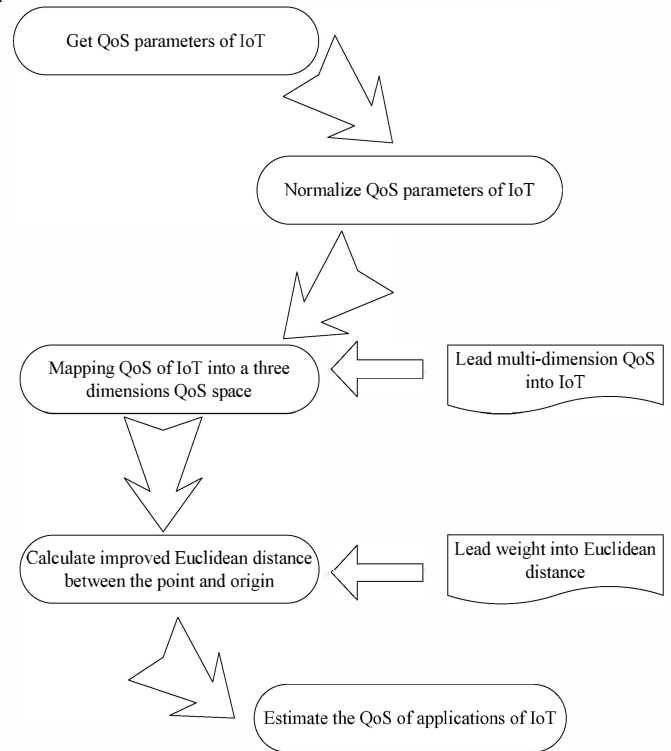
Get QoS parameters of IoT

Normalize QoS parameters of IoT

Mapping QoS of IoT into a three dimensions QoS space

Lead multi-dimension QoS into IoT

Calculate improved Euclidean distance between the point and origin

Lead weight into Euclidean distance

Estimate the QoS of applications of IoT